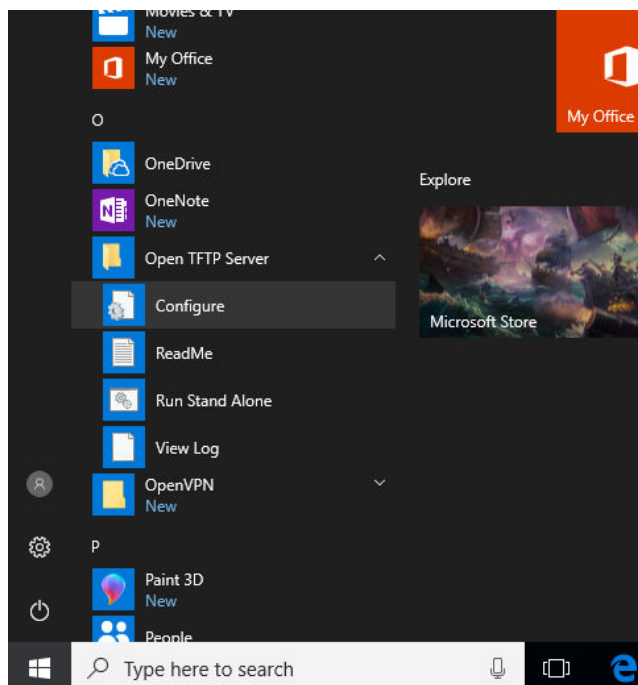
Movies & TV
New
My Office
New
O
OneDrive
OneNote
New
Open TFTP Server
Configure
ReadMe
Run Stand Alone
View Log
OpenVPN
New
P
Paint 3D
New
People

My Office
Explore
Microsoft Store

Type here to search